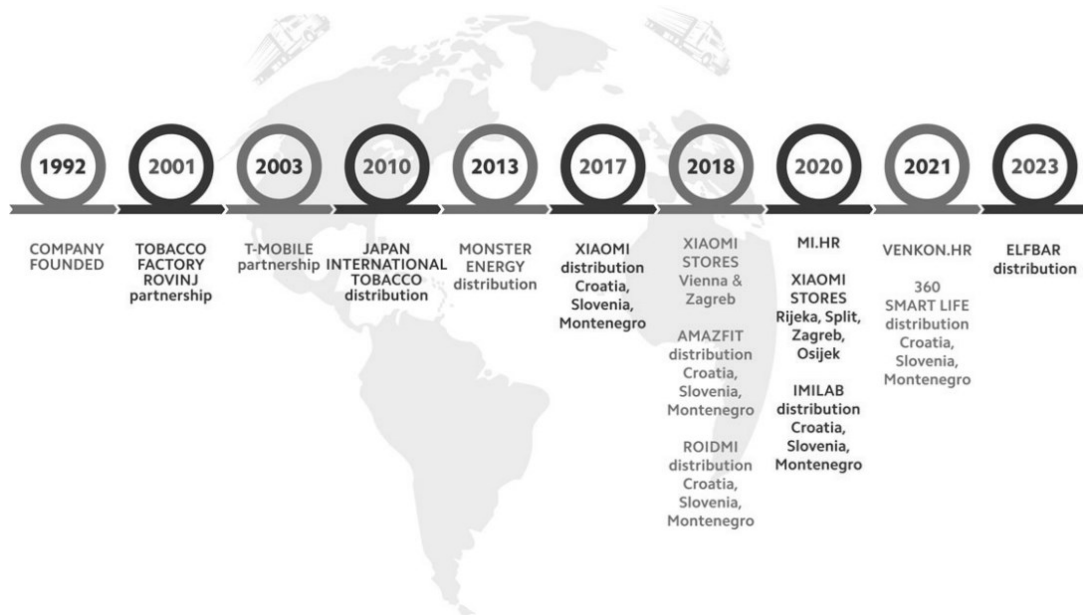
1992
COMPANY FOUNDED

2001
TOBACCO FACTORY ROVINJ partnership

2003
T-MOBILE partnership

2010
JAPAN INTERNATIONAL TOBACCO distribution

2013
MONSTER ENERGY distribution

2017
XIAOMI distribution Croatia, Slovenia, Montenegro

2018
XIAOMI STORES Vienna & Zagreb

AMAZFIT distribution Croatia, Slovenia, Montenegro

ROIDMI distribution Croatia, Slovenia, Montenegro

2020
MI.HR

XIAOMI STORES Rijeka, Split, Zagreb, Osijek

IMILAB distribution Croatia, Slovenia, Montenegro

2021
VENKON.HR

360 SMART LIFE distribution Croatia, Slovenia, Montenegro

2023
ELFBAR distribution